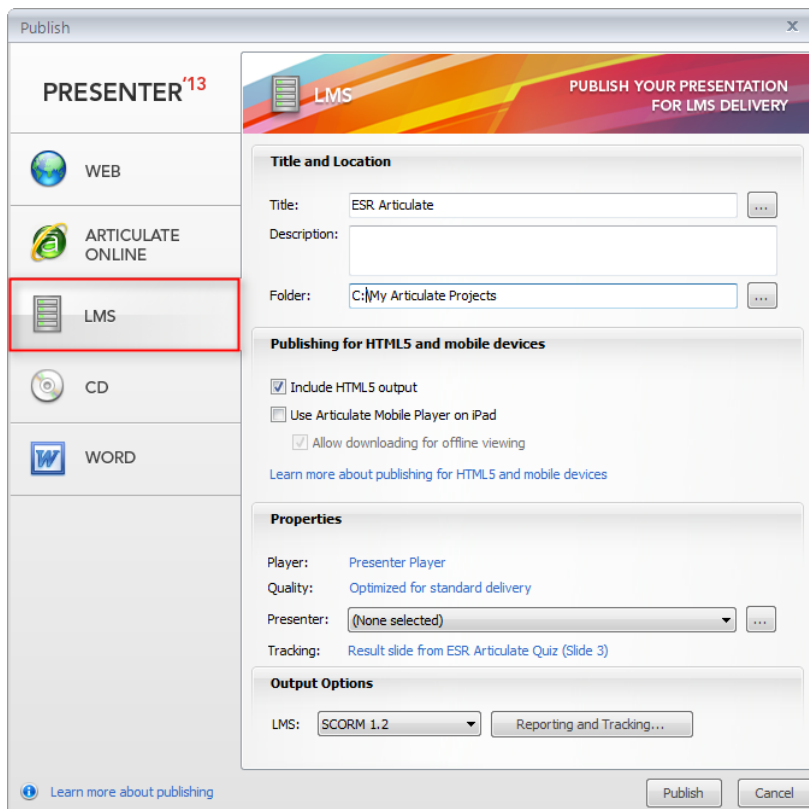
Publish

PRESENTER'13

WEB

ARTICULATE ONLINE

LMS

CD

WORD

LMS

PUBLISH YOUR PRESENTATION FOR LMS DELIVERY

Title and Location

Title: ESR Articulate ...

Description:

Folder: C:\My Articulate Projects ...

Publishing for HTML5 and mobile devices

Include HTML5 output

Use Articulate Mobile Player on iPad

Allow downloading for offline viewing

Learn more about publishing for HTML5 and mobile devices

Properties

Player: Presenter Player

Quality: Optimized for standard delivery

Presenter: (None selected) ...

Tracking: Result slide from ESR Articulate Quiz (Slide 3)

Output Options

LMS: SCORM 1.2 Reporting and Tracking...

Learn more about publishing

Publish Cancel